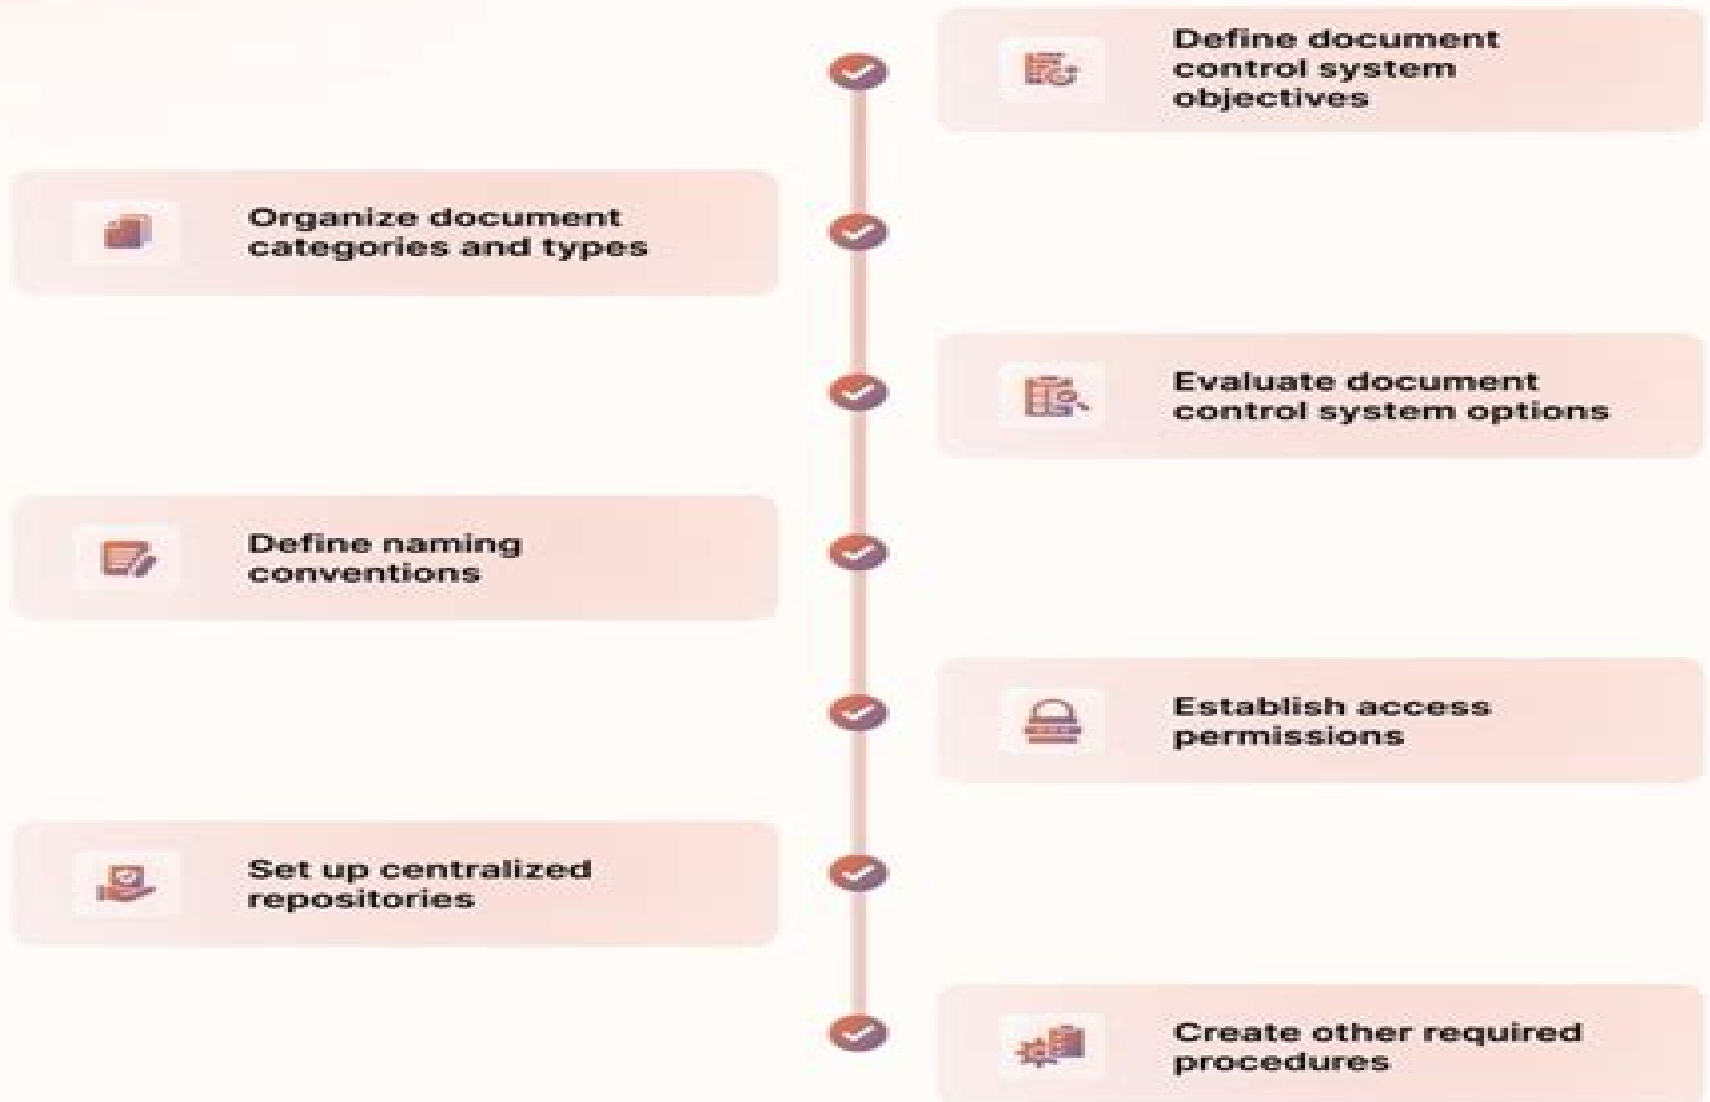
Define document control system objectives

Organize document categories and types

Evaluate document control system options

Define naming conventions

Establish access permissions

Set up centralized repositories

Create other required procedures